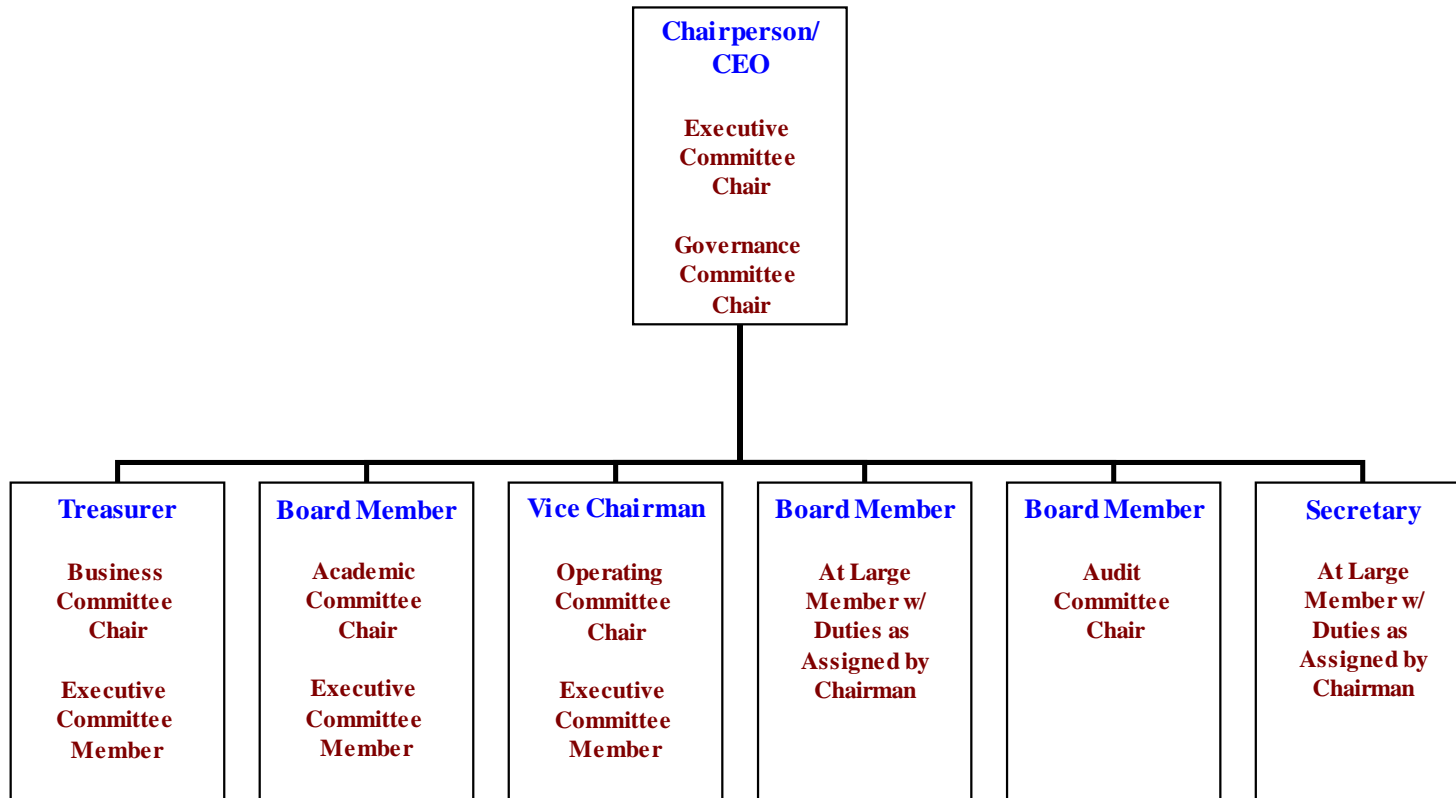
Chairperson/ CEO

Executive Committee Chair

Governance Committee Chair

Treasurer

Business Committee Chair

Executive Committee Member

Board Member

Academic Committee Chair

Executive Committee Member

Vice Chairman

Operating Committee Chair

Executive Committee Member

Board Member

At Large Member w/ Duties as Assigned by Chairman

Board Member

Audit Committee Chair

Secretary

At Large Member w/ Duties as Assigned by Chairman